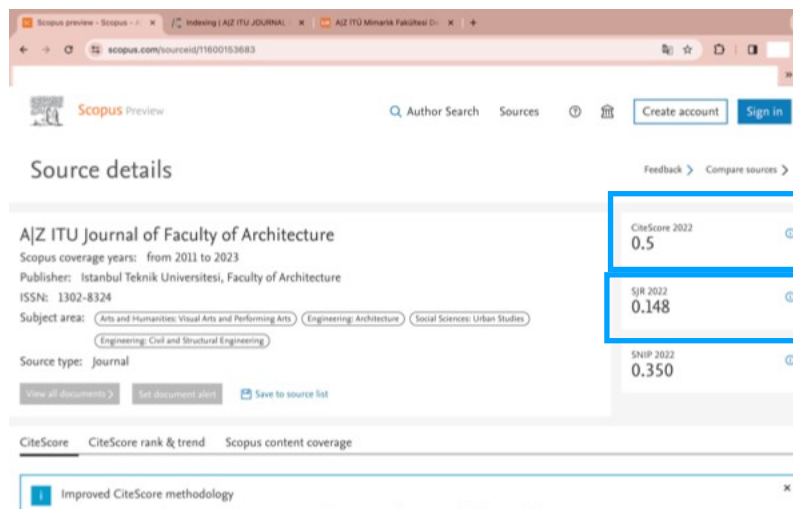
Scopus preview - Scopus - A ×
Indexing | A|Z ITU JOURNAL ×
A|Z İTÜ Mimarlık Fakültesi D ×
+
scopus.com/sourceid/11600153683

Scopus Preview
Author Search
Sources
Create account
Sign in

Source details
Feedback >
Compare sources >

A|Z ITU Journal of Faculty of Architecture
Scopus coverage years: from 2011 to 2023
Publisher: Istanbul Teknik Universitesi, Faculty of Architecture
ISSN: 1302-8324
Subject area: Arts and Humanities: Visual Arts and Performing Arts
Engineering: Architecture
Social Sciences: Urban Studies
Engineering: Civil and Structural Engineering
Source type: Journal

View all documents >
Set document alert
Save to source list

CiteScore 2022
0.5

SJR 2022
0.148

SNIP 2022
0.350

CiteScore
CiteScore rank & trend
Scopus content coverage

i
Improved CiteScore methodology
×